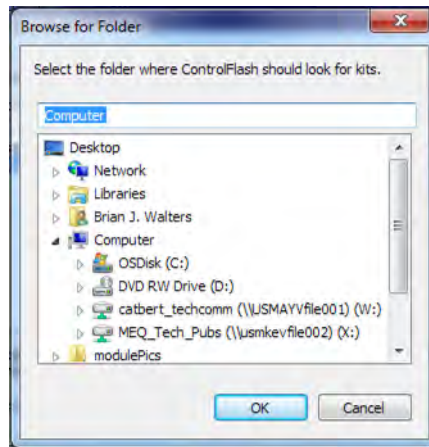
Browse for Folder

Select the folder where ControlFlash should look for kits.

Computer

Desktop
Network
Libraries
Brian J. Walters
Computer
OSDisk (C:)
DVD RW Drive (D:)
catbert_techcomm (\\USMAYVfile001) (W:)
MEQ_Tech_Pubs (\\usmkevfile002) (X:)
modulePics

OK
Cancel